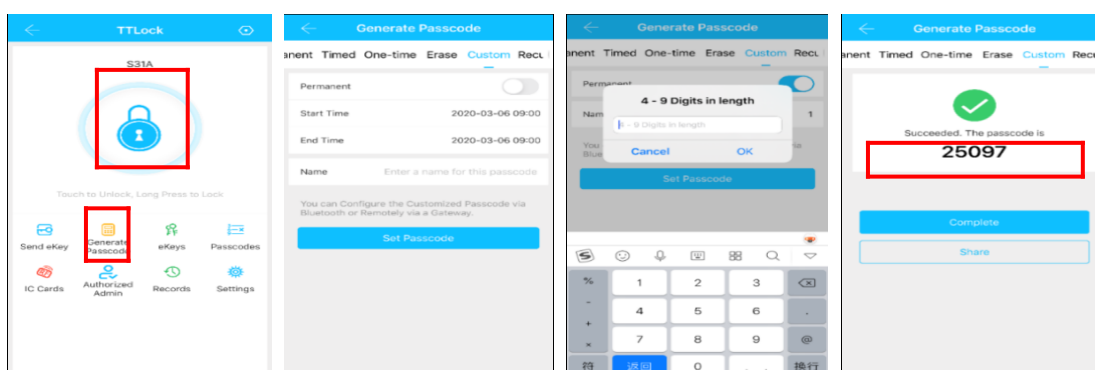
TTLock

S31A

Touch to Unlock, Long Press to Lock

Send eKey
Generate Passcode
eKeys
Passcodes
IC Cards
Authorized Admin
Records
Settings

Generate Passcode

anent Timed One-time Erase Custom Recu

Permanent

Start Time 2020-03-06 09:00

End Time 2020-03-06 09:00

Name Enter a name for this passcode

You can Configure the Customized Passcode via Bluetooth or Remotely via a Gateway.

Set Passcode

Generate Passcode

anent Timed One-time Erase Custom Recu

Permanent

Nam 1

You Blue

4 - 9 Digits in length

4 - 9 Digits in length

Cancel OK

Set Passcode

%
-
+
×
符
1
2
3
4
5
6
7
8
9
0
返回
.
@
换行

Generate Passcode

anent Timed One-time Erase Custom Recu

Succeeded. The passcode is

25097

Complete

Share